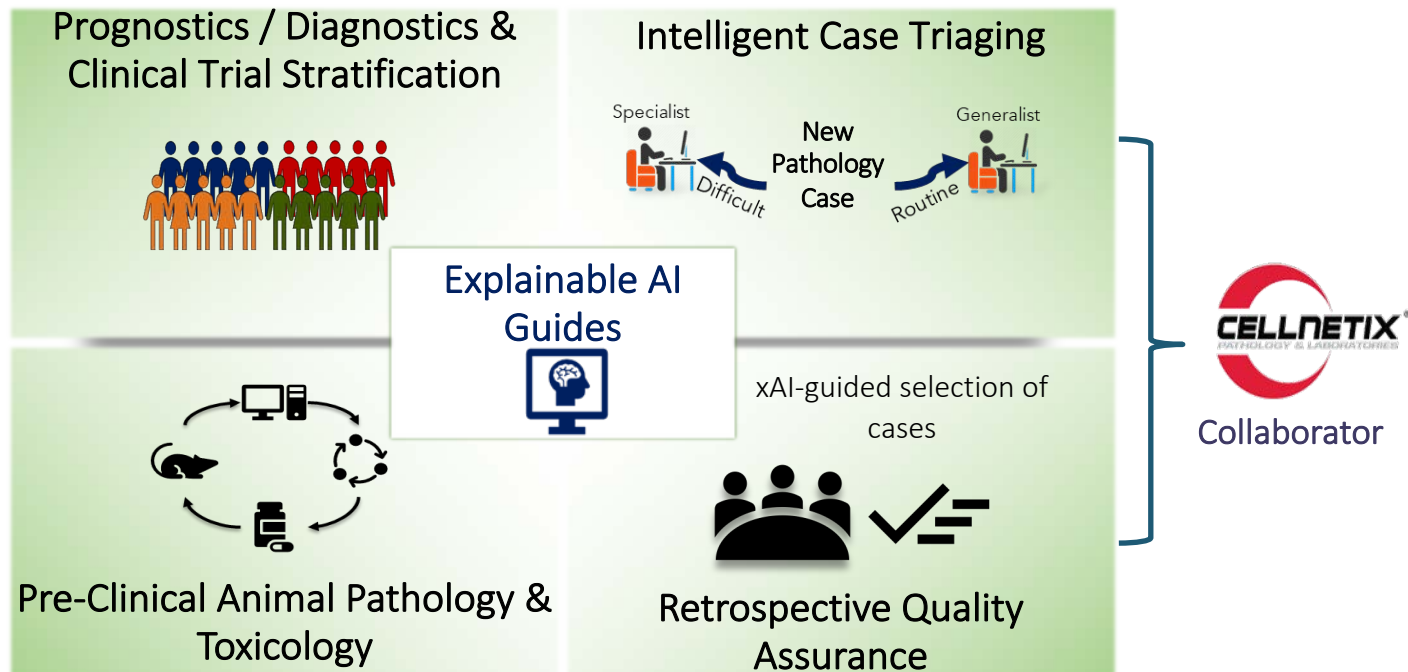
Prognostics / Diagnostics & Clinical Trial Stratification

Intelligent Case Triaging

Specialist

New Pathology Case

Generalist

Difficult

Routine

Explainable AI Guides

CELLNETIX
PATHOLOGY & LABORATORIES

Collaborator

xAI-guided selection of cases

Pre-Clinical Animal Pathology & Toxicology

Retrospective Quality Assurance